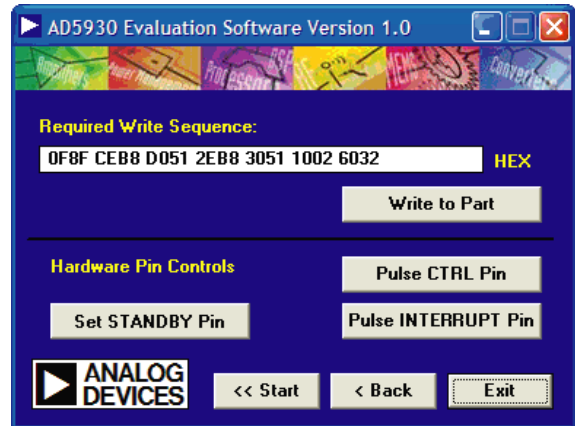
AD5930 Evaluation Software Version 1.0

Amplifiers Power Management Processors DSP RF MEMS Converters

Required Write Sequence:

0F8F CEB8 D051 2EB8 3051 1002 6032

HEX

Write to Part

Hardware Pin Controls

Pulse CTRL Pin

Set STANDBY Pin

Pulse INTERRUPT Pin

ANALOG DEVICES

<< Start

< Back

Exit